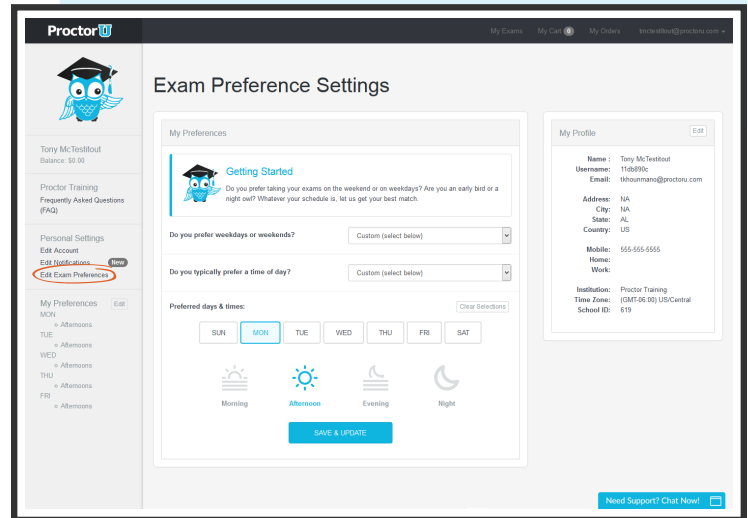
ProctorU

My Exams My Cart 0 My Orders tmctestitout@proctoru.com

Tony McTestitout
Balance: $0.00

Proctor Training
Frequently Asked Questions (FAQ)

Personal Settings
Edit Account
Edit Notifications New
Edit Exam Preferences

My Preferences Edit
MON
Afternoons
TUE
Afternoons
WED
Afternoons
THU
Afternoons
FRI
Afternoons

Exam Preference Settings

My Preferences

Getting Started
Do you prefer taking your exams on the weekend or on weekdays? Are you an early bird or a night owl? Whatever your schedule is, let us get your best match.

Do you prefer weekdays or weekends? Custom (select below)

Do you typically prefer a time of day? Custom (select below)

Preferred days & times: Clear Selections

SUN MON TUE WED THU FRI SAT

Morning Afternoon Evening Night

SAVE & UPDATE

My Profile Edit

Name : Tony McTestitout
Username: 11db890c
Email: tkhounmano@proctoru.com

Address: NA
City: NA
State: AL
Country: US

Mobile: 555-555-5555
Home:
Work:

Institution: Proctor Training
Time Zone: (GMT-06:00) US/Central
School ID: 619

Need Support? Chat Now!